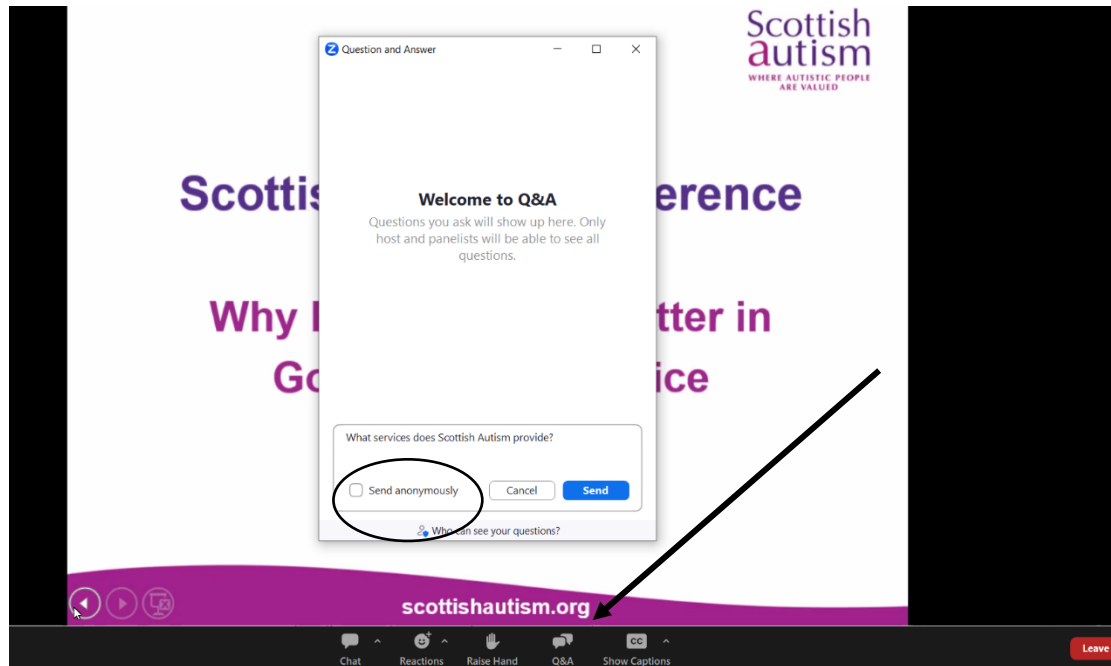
Scottish autism
WHERE AUTISTIC PEOPLE ARE VALUED

Scottis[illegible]erence

Why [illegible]tter in Go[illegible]ice

Question and Answer

Welcome to Q&A
Questions you ask will show up here. Only host and panelists will be able to see all questions.

What services does Scottish Autism provide?

Send anonymously
Cancel
Send

Who can see your questions?

scottishautism.org

Chat
Reactions
Raise Hand
Q&A
Show Captions
Leave